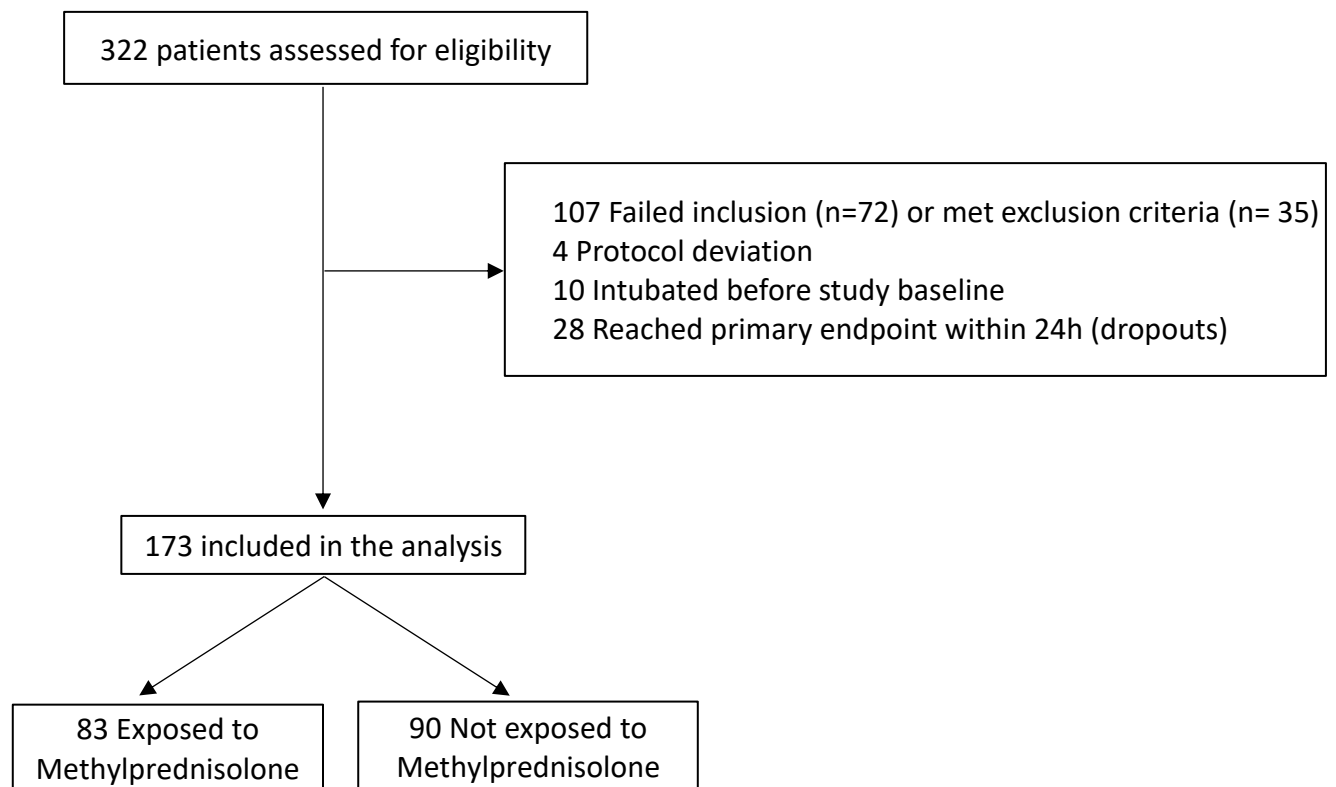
322 patients assessed for eligibility

107 Failed inclusion (n=72) or met exclusion criteria (n= 35)
4 Protocol deviation
10 Intubated before study baseline
28 Reached primary endpoint within 24h (dropouts)

173 included in the analysis

83 Exposed to Methylprednisolone

90 Not exposed to Methylprednisolone